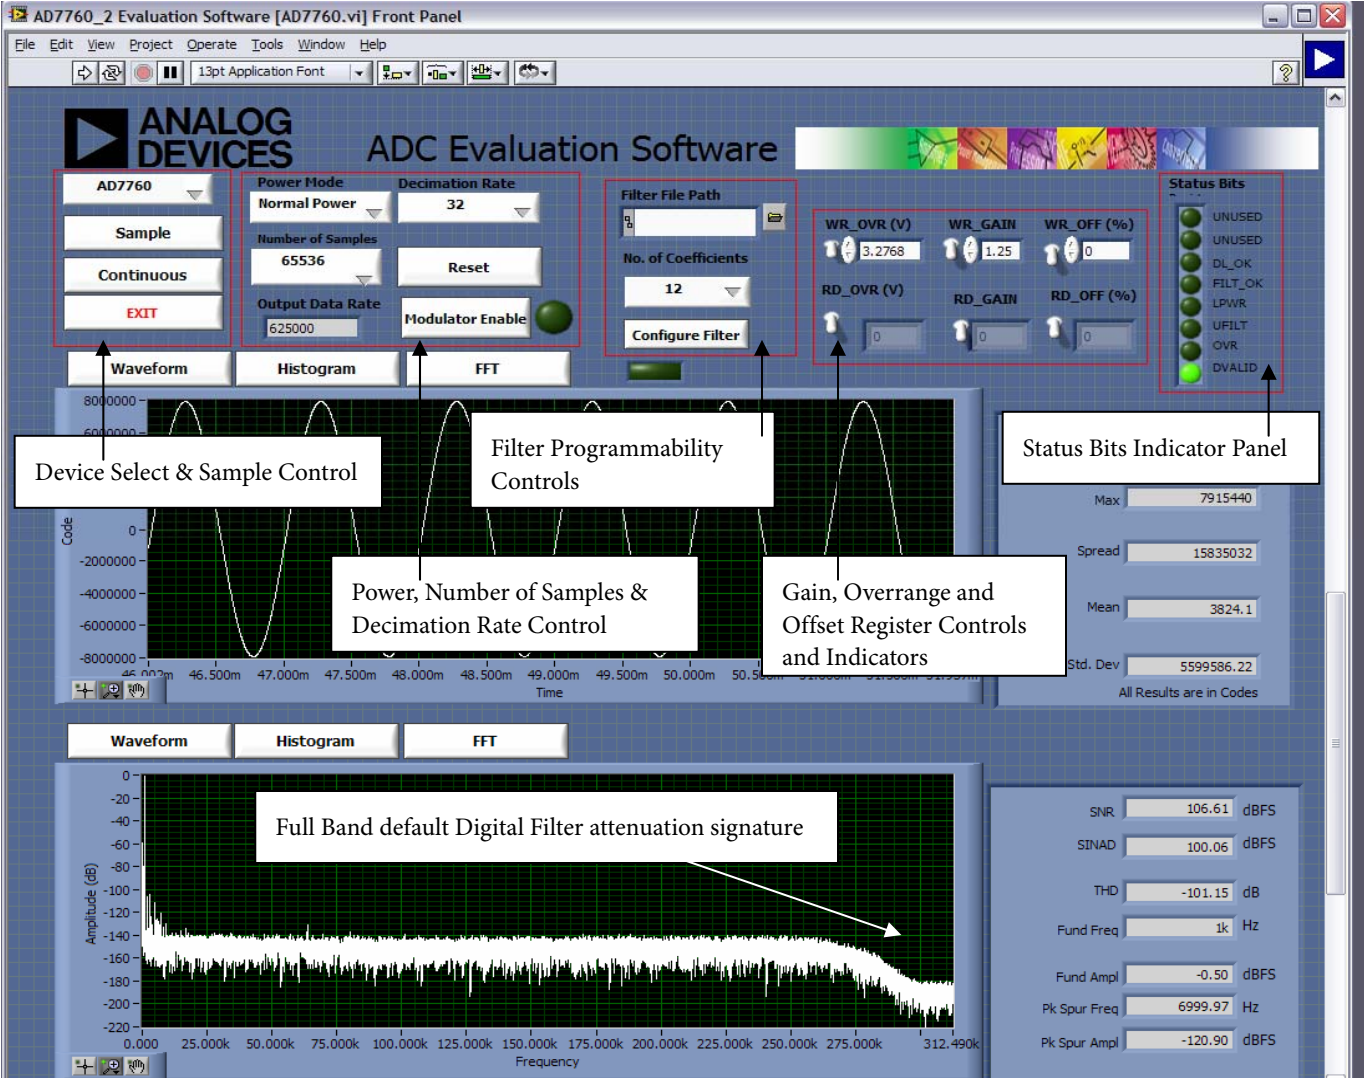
AD7760_2 Evaluation Software [AD7760.vi] Front Panel

File Edit View Project Operate Tools Window Help

13pt Application Font

ANALOG DEVICES

ADC Evaluation Software

AD7760

Sample

Continuous

EXIT

Power Mode
Normal Power

Decimation Rate
32

Number of Samples
65536

Reset

Output Data Rate
625000

Modulator Enable

Filter File Path

No. of Coefficients
12

Configure Filter

WR_OVR (V)
3.2768

WR_GAIN
1.25

WR_OFF (%)
0

RD_OVR (V)
0

RD_GAIN
0

RD_OFF (%)
0

Status Bits
UNUSED
UNUSED
DL_OK
FILT_OK
LPWR
UFILT
OVR
DVALID

Waveform Histogram FFT

8000000
6000000
0
-2000000
-4000000
-6000000
-8000000
Code

46.500m 47.000m 47.500m 48.000m 48.500m 49.000m 49.500m 50.000m 50.5
Time

Device Select & Sample Control

Filter Programmability Controls

Status Bits Indicator Panel

Power, Number of Samples & Decimation Rate Control

Gain, Overrange and Offset Register Controls and Indicators

Max 7915440
Spread 15835032
Mean 3824.1
Std. Dev 5599586.22
All Results are in Codes

Waveform Histogram FFT

0
-20
-40
-60
-80
-100
-120
-140
-160
-180
-200
-220
Amplitude (dB)

0.000 25.000k 50.000k 75.000k 100.000k 125.000k 150.000k 175.000k 200.000k 225.000k 250.000k 275.000k 312.490k
Frequency

Full Band default Digital Filter attenuation signature

SNR 106.61 dBFS
SINAD 100.06 dBFS
THD -101.15 dB
Fund Freq 1k Hz
Fund Ampl -0.50 dBFS
Pk Spur Freq 6999.97 Hz
Pk Spur Ampl -120.90 dBFS